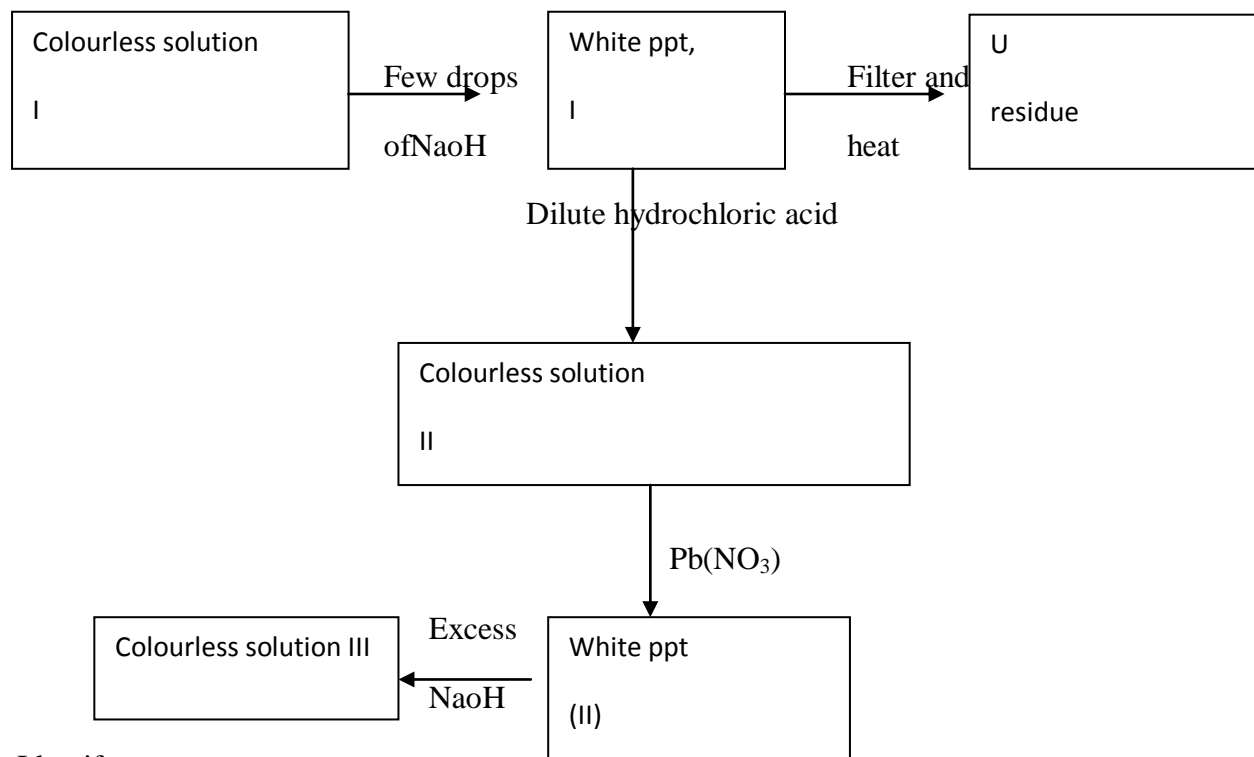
Colourless solution

I

Few drops

ofNaoH

White ppt,

I

Filter and

heat

U

residue

Dilute hydrochloric acid

Colourless solution

II

$Pb(NO_3)$

Colourless solution III

Excess

NaoH

White ppt

(II)

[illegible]